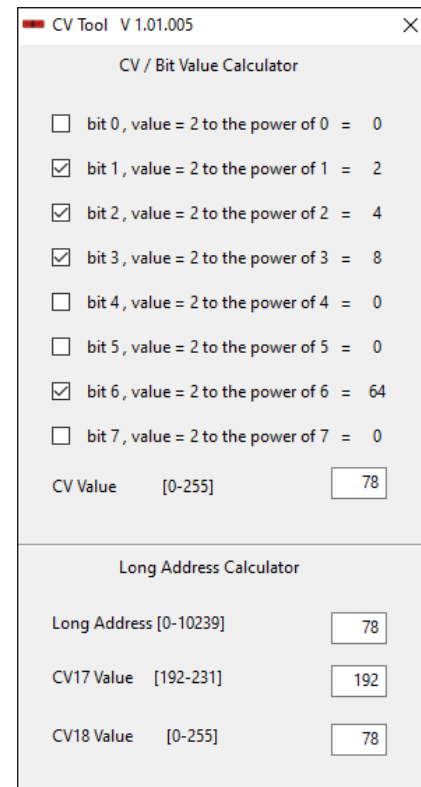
CV Tool V 1.01.005
X

CV / Bit Value Calculator

bit 0 , value = 2 to the power of 0 = 0

bit 1 , value = 2 to the power of 1 = 2

bit 2 , value = 2 to the power of 2 = 4

bit 3 , value = 2 to the power of 3 = 8

bit 4 , value = 2 to the power of 4 = 0

bit 5 , value = 2 to the power of 5 = 0

bit 6 , value = 2 to the power of 6 = 64

bit 7 , value = 2 to the power of 7 = 0

CV Value [0-255] 78

Long Address Calculator

Long Address [0-10239] 78

CV17 Value [192-231] 192

CV18 Value [0-255] 78